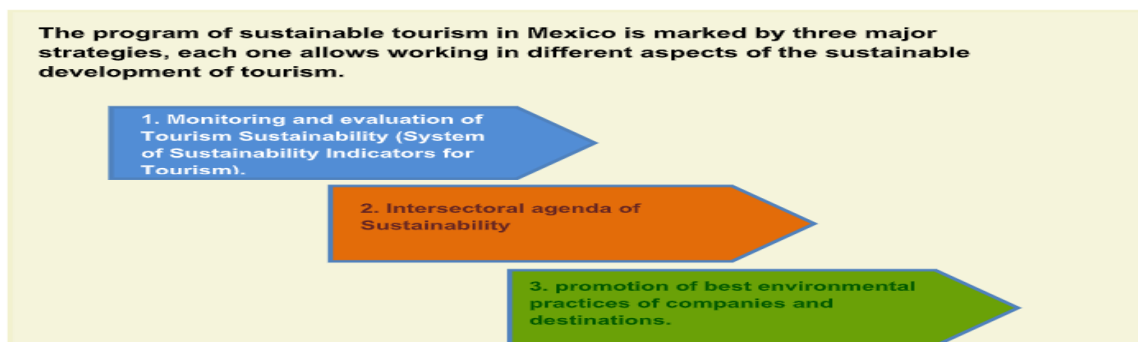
The program of sustainable tourism in Mexico is marked by three major strategies, each one allows working in different aspects of the sustainable development of tourism.

1. Monitoring and evaluation of Tourism Sustainability (System of Sustainability Indicators for Tourism).

2. Intersectoral agenda of Sustainability

3. promotion of best environmental practices of companies and destinations.